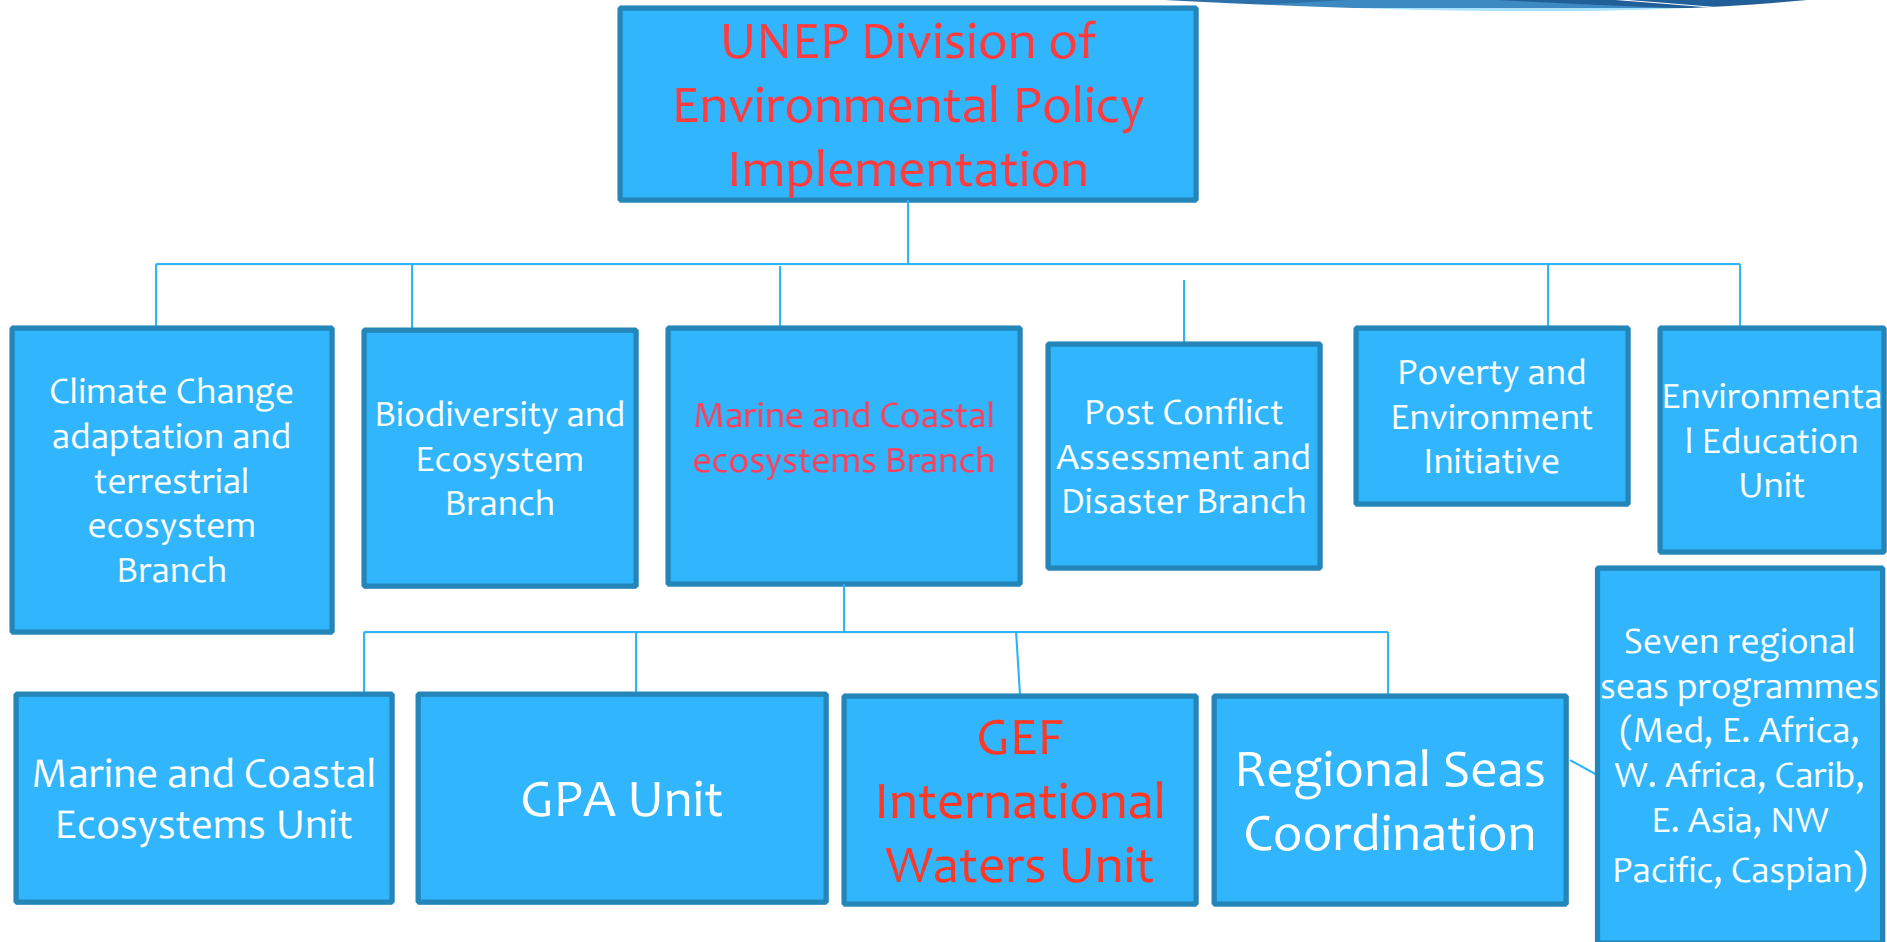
UNEP Division of Environmental Policy Implementation

Climate Change adaptation and terrestrial ecosystem Branch

Biodiversity and Ecosystem Branch

Marine and Coastal ecosystems Branch

Post Conflict Assessment and Disaster Branch

Poverty and Environment Initiative

Environmental Education Unit

Marine and Coastal Ecosystems Unit

GPA Unit

GEF International Waters Unit

Regional Seas Coordination

Seven regional seas programmes (Med, E. Africa, W. Africa, Carib, E. Asia, NW Pacific, Caspian)